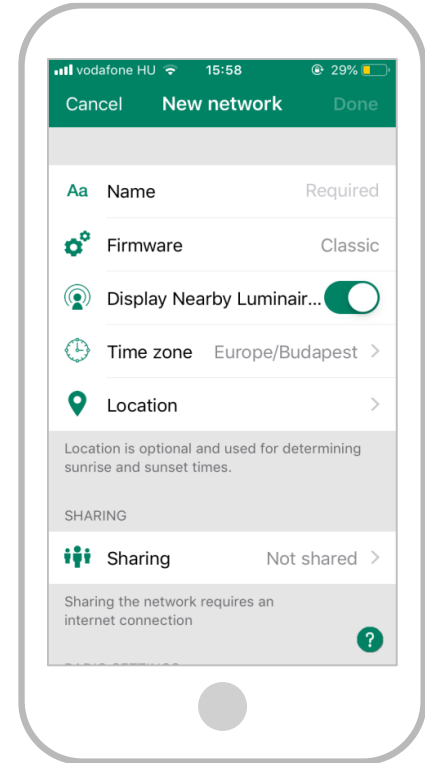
vodafone HU 15:58 29%

Cancel New network Done

Aa Name Required

Firmware Classic

Display Nearby Luminair...

Time zone Europe/Budapest >

Location >

Location is optional and used for determining sunrise and sunset times.

SHARING

Sharing Not shared >

Sharing the network requires an internet connection

?

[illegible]